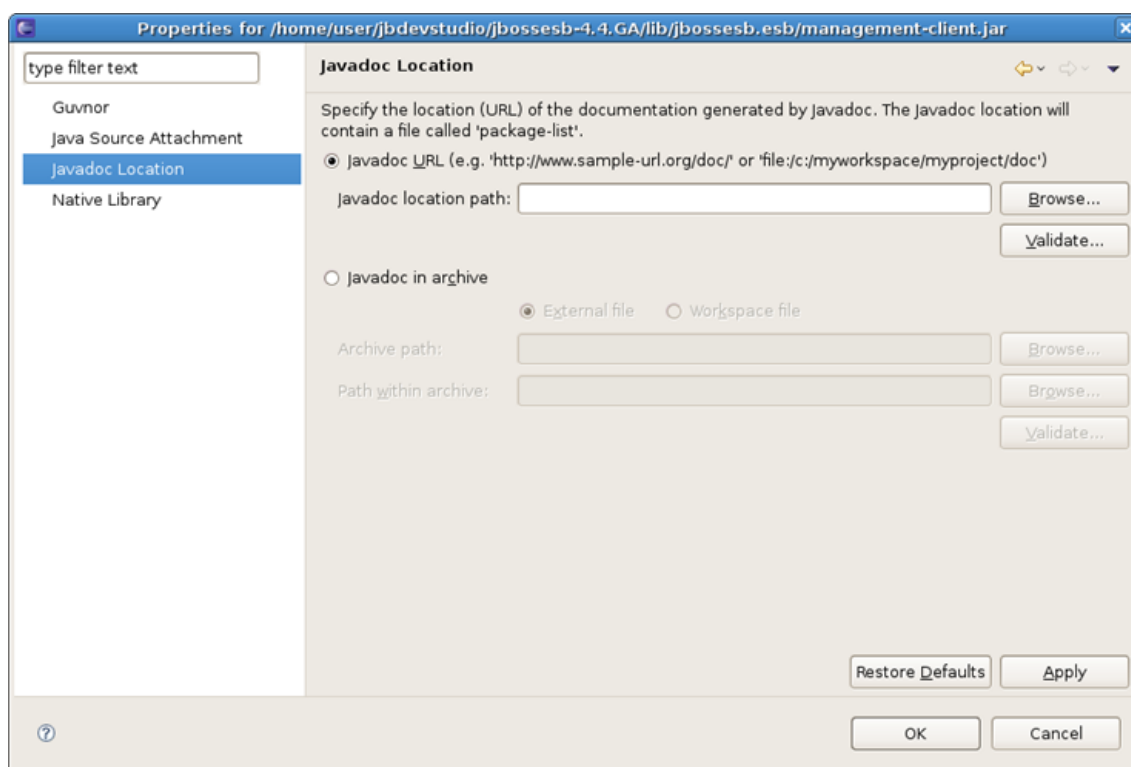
Properties for /home/user/jbdevstudio/jbossesb-4.4.GA/lib/jbossesb.esb/management-client.jar

type filter text

Guvnor
Java Source Attachment
Javadoc Location
Native Library

Javadoc Location

Specify the location (URL) of the documentation generated by Javadoc. The Javadoc location will contain a file called 'package-list'.

Javadoc URL (e.g. 'http://www.sample-url.org/doc/' or 'file:/c:/myworkspace/myproject/doc')

Javadoc location path:

Browse...

Validate...

Javadoc in archive

External file

Workspace file

Archive path:

Browse...

Path within archive:

Browse...

Validate...

Restore Defaults

Apply

OK

Cancel